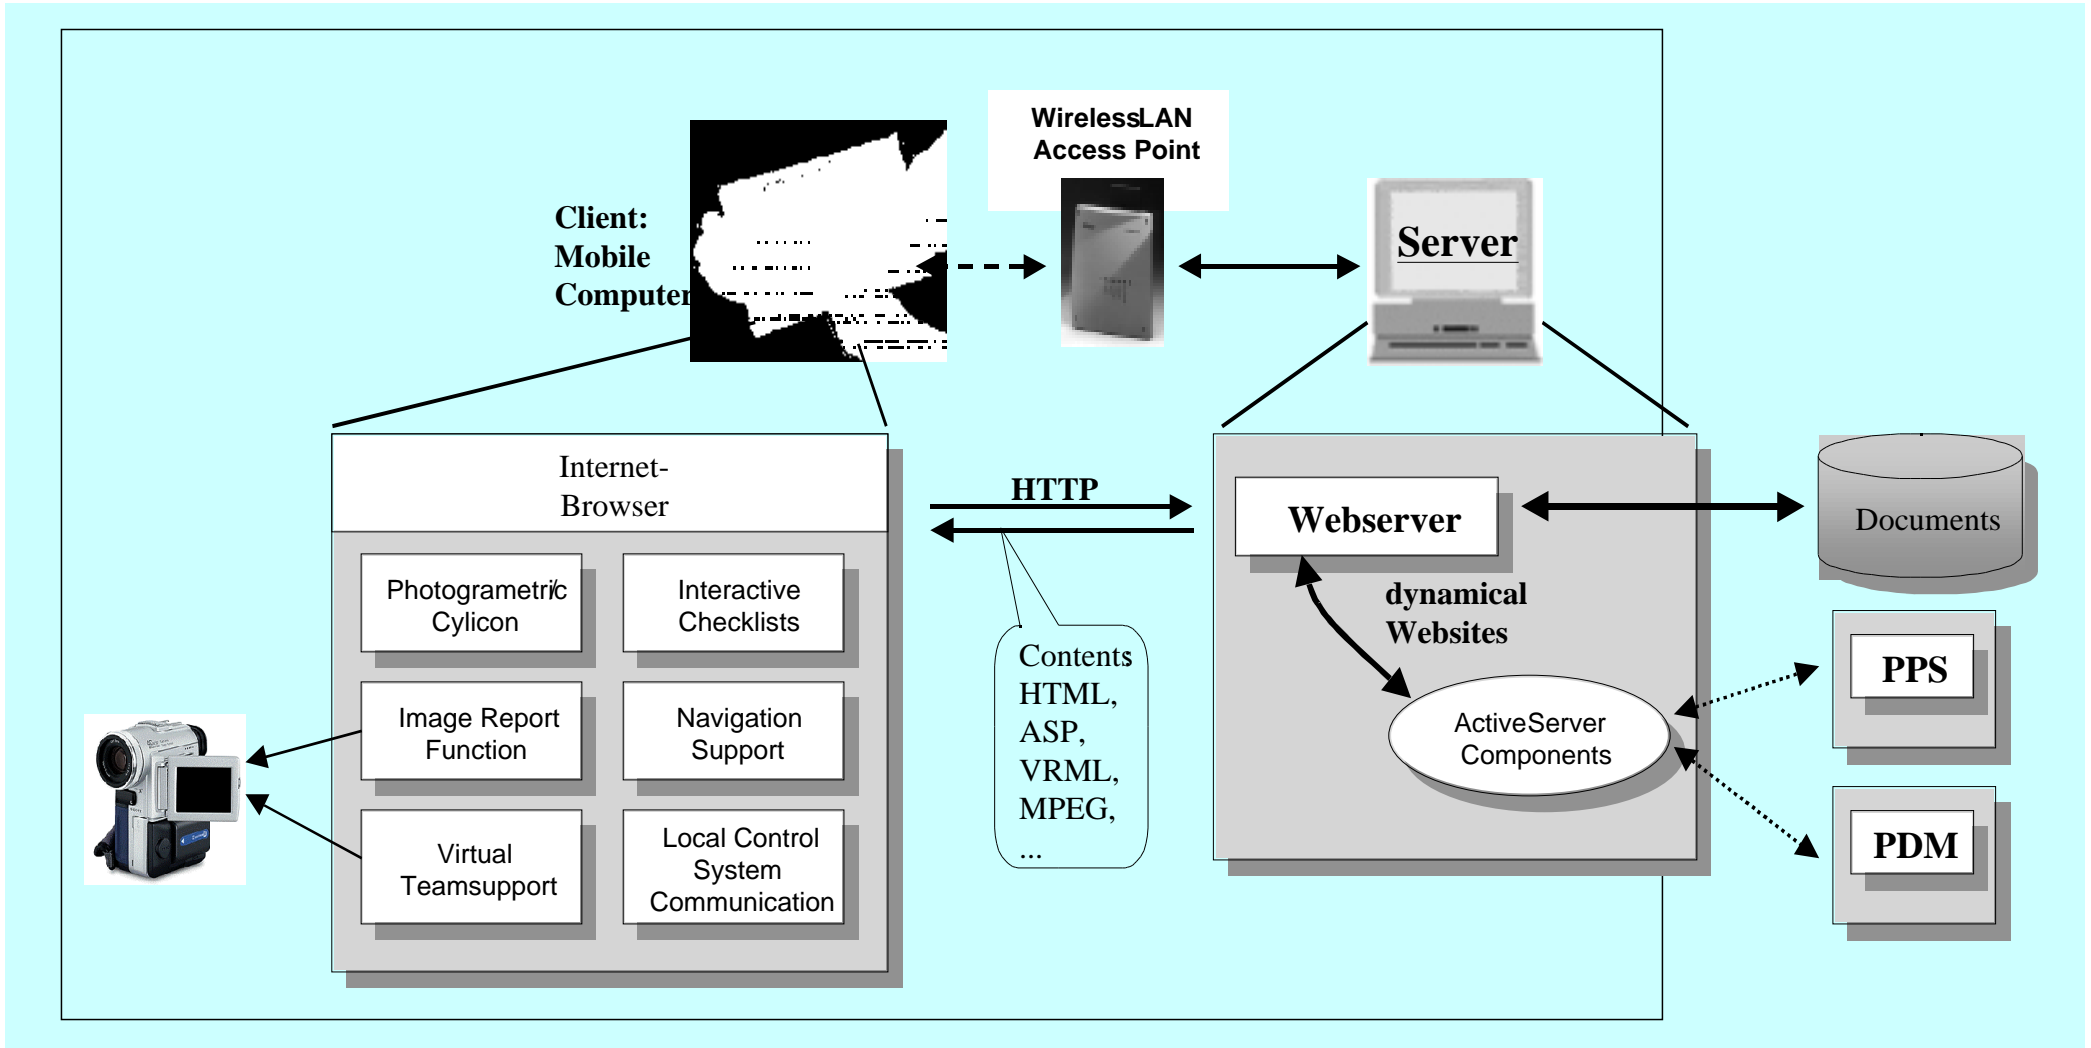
WirelessLAN Access Point

Client: Mobile Computer

Server

Internet-Browser

Photogrametric Cylicon

Interactive Checklists

Image Report Function

Navigation Support

Virtual Teamsupport

Local Control System Communication

HTTP

Contents HTML, ASP, VRML, MPEG, ...

Webserver

dynamical Websites

ActiveServer Components

Documents

PPS

PDM